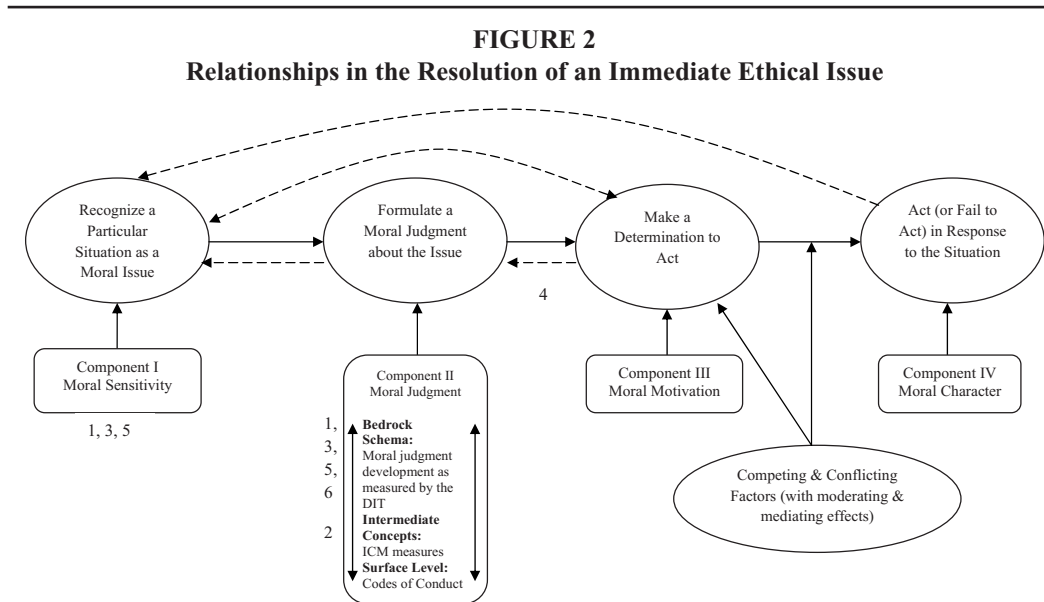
FIGURE 2
Relationships in the Resolution of an Immediate Ethical Issue

Recognize a Particular Situation as a Moral Issue

Formulate a Moral Judgment about the Issue

Make a Determination to Act

Act (or Fail to Act) in Response to the Situation

4

Component I
Moral Sensitivity

1, 3, 5

Component II
Moral Judgment

1, 3, 5, 6

**Bedrock Schema:** Moral judgment development as measured by the DIT

2

**Intermediate Concepts:** ICM measures

**Surface Level:** Codes of Conduct

Component III
Moral Motivation

Component IV
Moral Character

Competing & Conflicting Factors (with moderating & mediating effects)